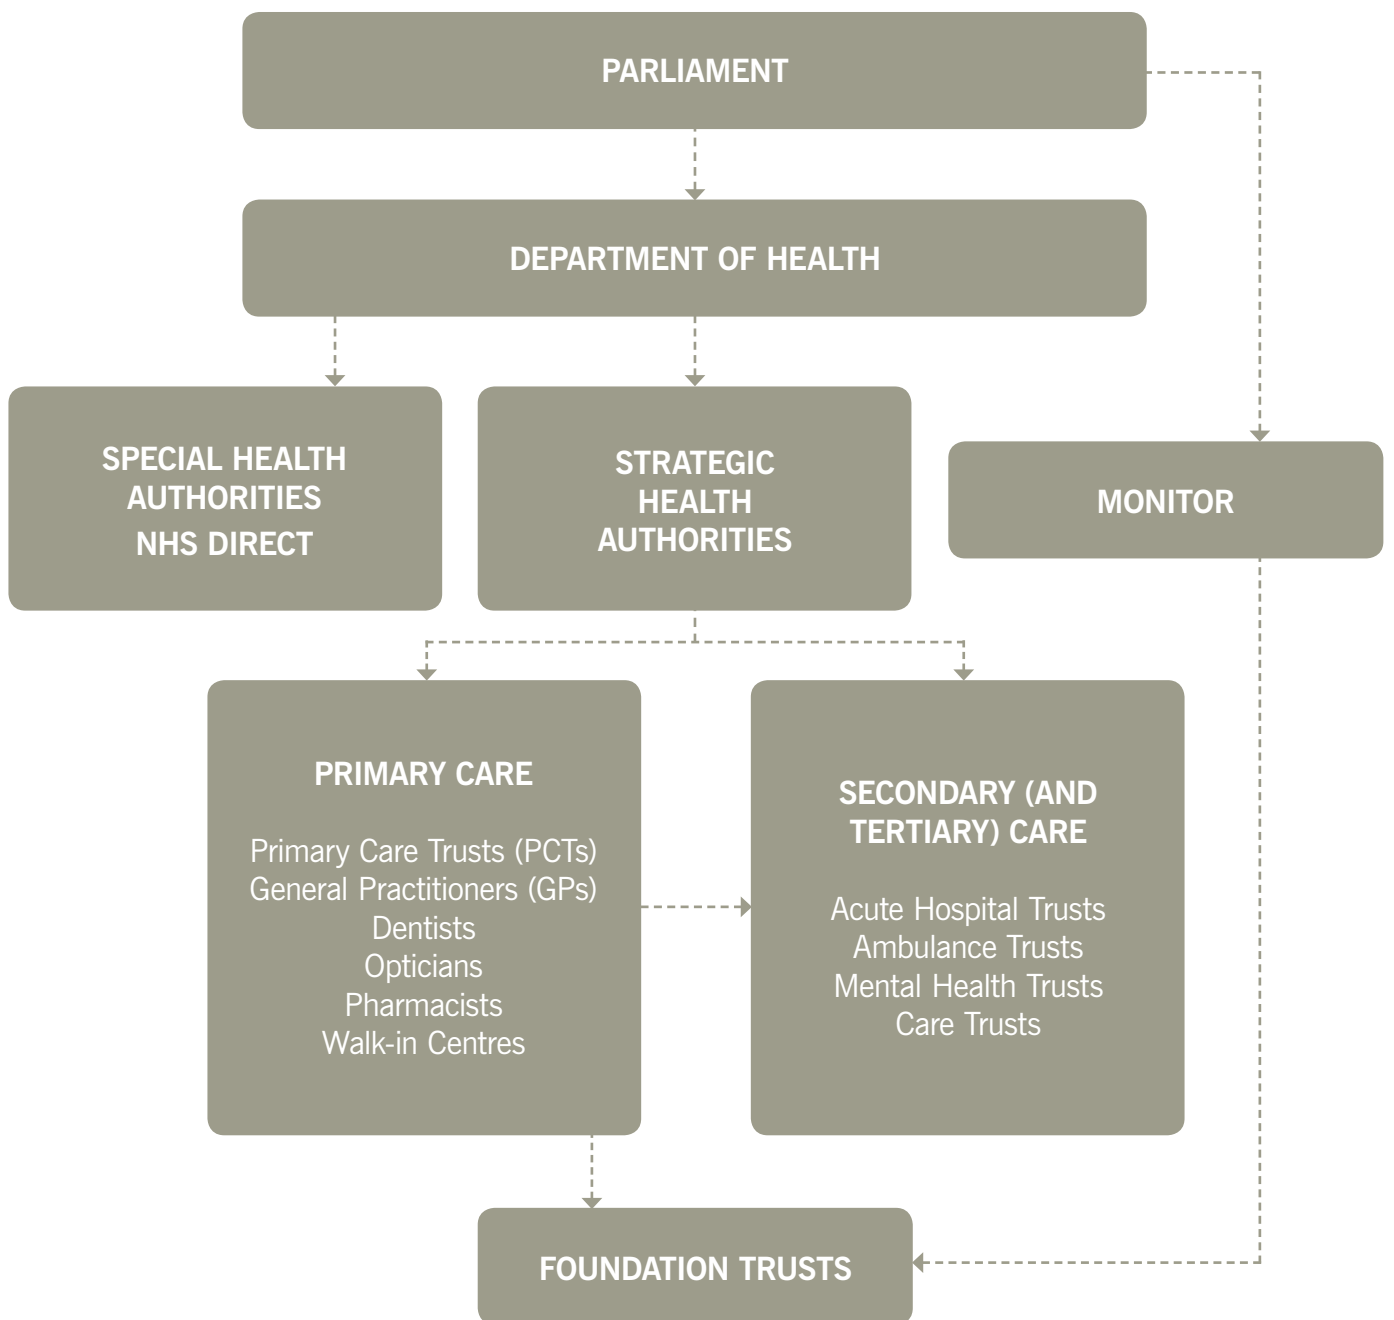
PARLIAMENT

DEPARTMENT OF HEALTH

SPECIAL HEALTH AUTHORITIES
NHS DIRECT

STRATEGIC HEALTH AUTHORITIES

MONITOR

PRIMARY CARE

Primary Care Trusts (PCTs)
General Practitioners (GPs)
Dentists
Opticians
Pharmacists
Walk-in Centres

SECONDARY (AND TERTIARY) CARE

Acute Hospital Trusts
Ambulance Trusts
Mental Health Trusts
Care Trusts

FOUNDATION TRUSTS